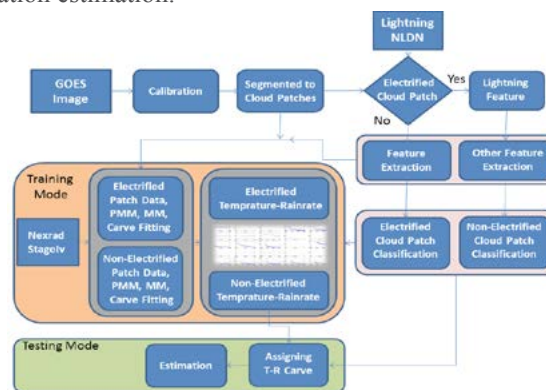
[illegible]ation estimation.

Lightning NLDN

GOES Image

Calibration

Segmented to Cloud Patches

Electrified Cloud Patch

Yes

No

Lightning Feature

Feature Extraction

Other Feature Extraction

Training Mode

Nexrad StageIv

Electrified Patch Data, PMM, MM, Carve Fitting

Non-Electrified Patch Data, PMM, MM, Carve Fitting

Electrified Temprature-Rainrate

Non-Electrified Temprature-Rainrate

Electrified Cloud Patch Classification

Non-Electrified Cloud Patch Classification

Testing Mode

Estimation

Assigning T-R Carve